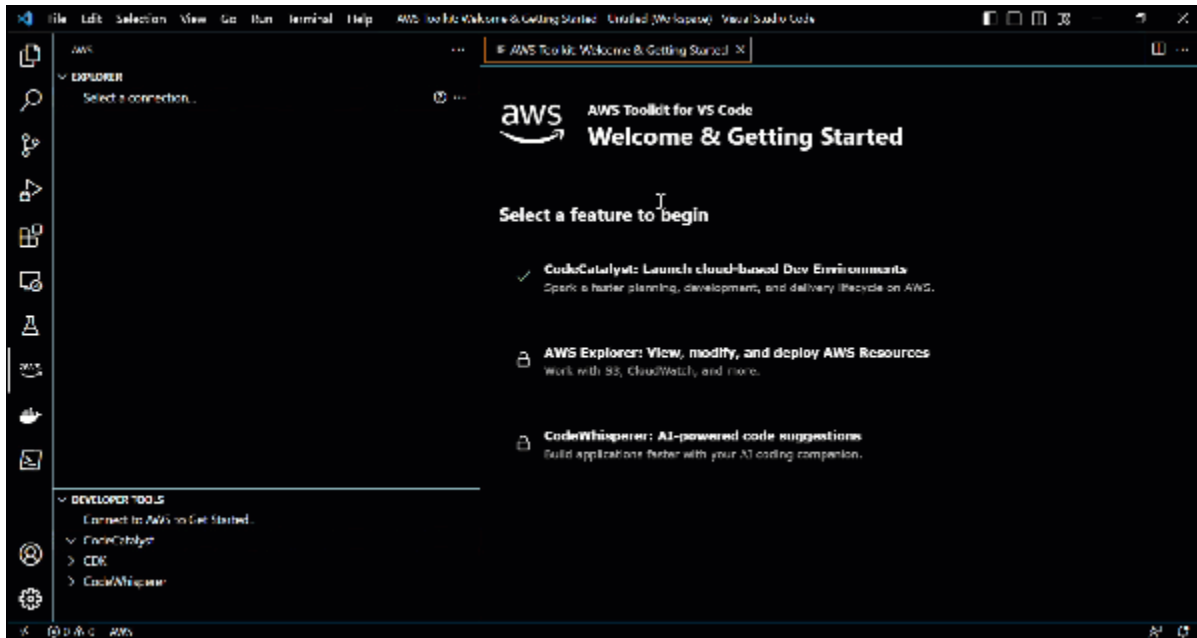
File Edit Selection View Go Run Terminal Help AWS Toolkit: Welcome & Getting Started - Untitled (Workspace) - Visual Studio Code

AWS ...

EXPLORER

Select a connection...

AWS Toolkit: Welcome & Getting Started ×

aws

AWS Toolkit for VS Code

Welcome & Getting Started

Select a feature to begin

CodeCatalyst: Launch cloud-based Dev Environments

Spark a faster planning, development, and delivery lifecycle on AWS.

AWS Explorer: View, modify, and deploy AWS Resources

Work with S3, CloudWatch, and more.

CodeWhisperer: AI-powered code suggestions

Build applications faster with your AI coding companion.

DEVELOPER TOOLS

Connect to AWS to Get Started...

CodeCatalyst

CDK

CodeWhisperer

⊗ 0 ⚠ 0 AWS